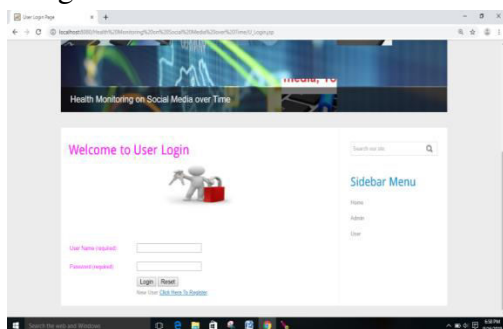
User Login Page
localhost:8080/Health%20Monitoring%20on%20Social%20Media%20over%20Time/U_Login.jsp

Health Monitoring on Social Media over Time

Welcome to User Login

User Name (required)
Password (required)
Login Reset
New User Click Here To Register

Search our site

Sidebar Menu
Home
Admin
User

Search the web and Windows
6:58 PM